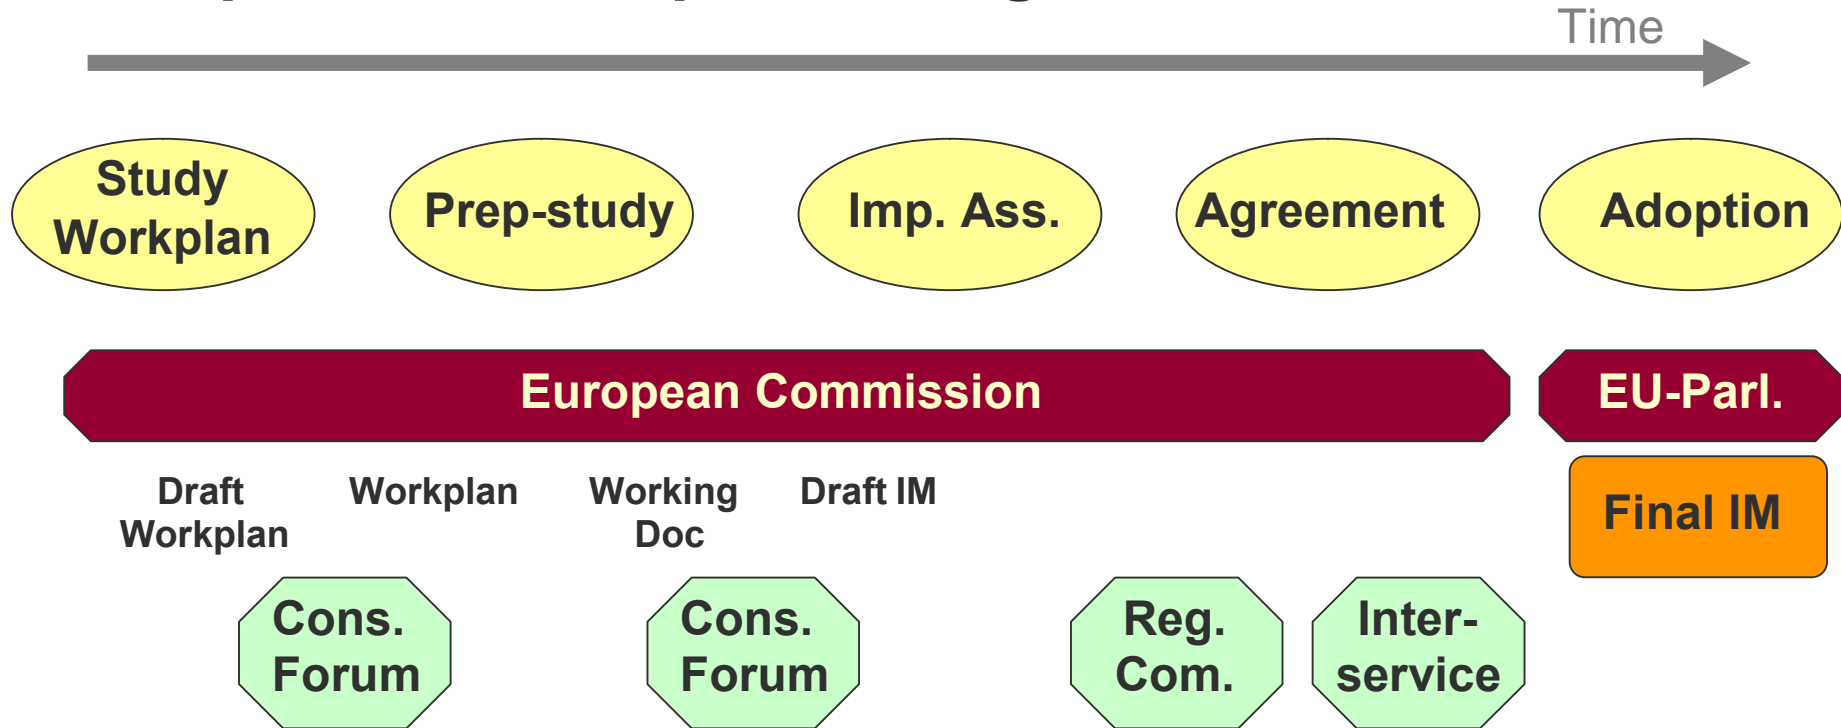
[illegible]

Time

Study Workplan

Prep-study

Imp. Ass.

Agreement

Adoption

European Commission

EU-Parl.

Draft Workplan

Workplan

Working Doc

Draft IM

Final IM

Cons. Forum

Cons. Forum

Reg. Com.

Inter-service